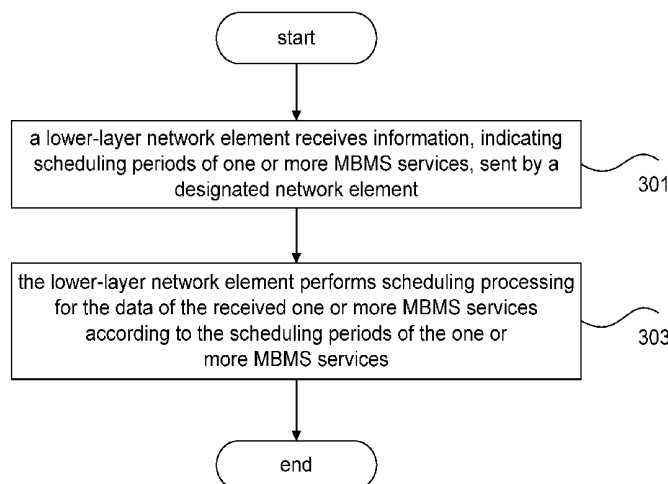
start

a lower-layer network element receives information, indicating scheduling periods of one or more MBMS services, sent by a designated network element

301

the lower-layer network element performs scheduling processing for the data of the received one or more MBMS services according to the scheduling periods of the one or more MBMS services

303

end